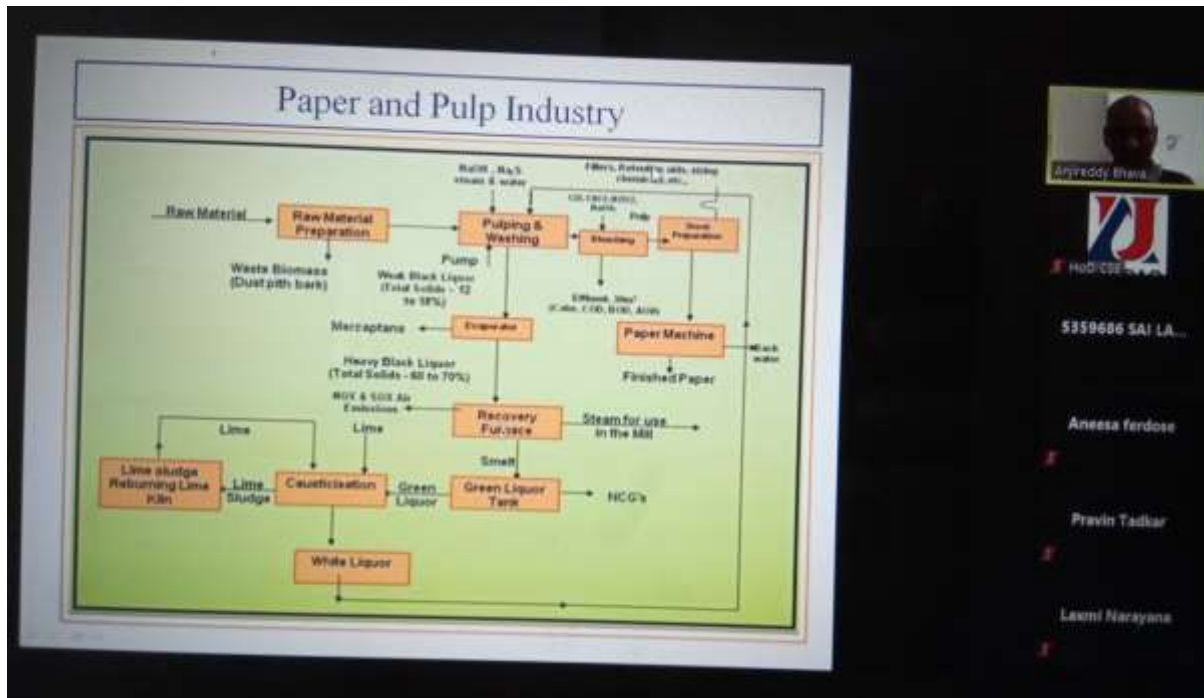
Paper and Pulp Industry

NaOH, $Na_2S$ steam & water

Fillers, Refinding aids, sizing chemicals, etc.,

Raw Material

Raw Material Preparation

Pulping & Washing

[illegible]

Pulp

Bleaching

Stock Preparation

Waste Biomass (Dust pith bark)

Pump

Weak Black Liquor (Total Solids - 12 to 18%)

Effluent, 30m³ (Color, COD, BOD, AOX)

Mercaptans

Evaporator

Paper Machine

Back water

Heavy Black Liquor (Total Solids - 60 to 70%)

Finished Paper

NOX & SOX Air Emissions

Recovery Furnace

Steam for use in the Mill

Lime

Lime

Smelt

Lime sludge Reburning Lime Kiln

Lime Sludge

Causticisation

Green Liquor

Green Liquor Tank

NCG's

White Liquor

Anjireddy Bhava

HoD CSE

5359686 SAI LA...

Aneesa ferdose

Pravin Tadkar

Laxmi Narayana